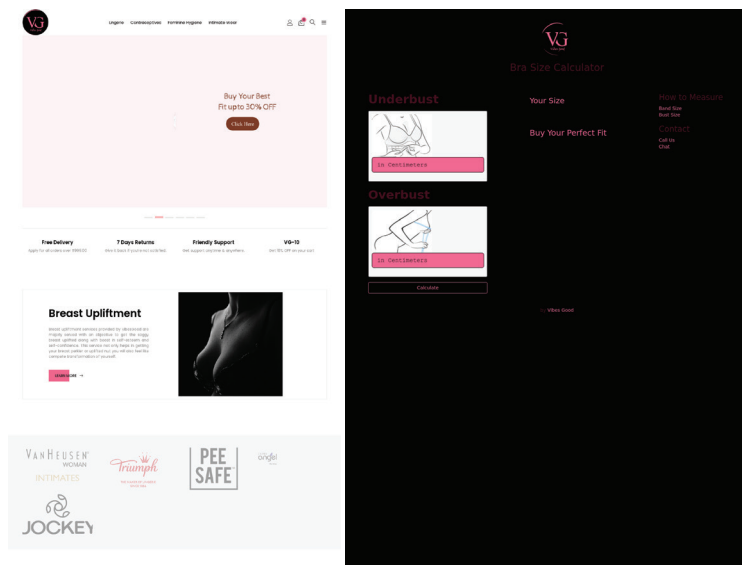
VG

Lingerie Contraceptives Feminine Hygiene Intimate Wear

Buy Your Best
Fit upto 30% OFF

Click Here

Free Delivery
Apply for all orders over ₹999.00

7 Days Returns
Initial 7 days if you are not satisfied

Friendly Support
We support anytime & anywhere

VG-10
Get 10% OFF on your cart

Breast Upliftment

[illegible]

LEARN MORE →

VAN HEUSEN WOMAN INTIMATES

Triumph

PEE SAFE

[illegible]

JOCKEY

VG

Bra Size Calculator

Underbust

in Centimeters

Overbust

in Centimeters

Calculate

Your Size

Buy Your Perfect Fit

How to Measure
Band Size
Bust Size

Contact
Call Us
Chat

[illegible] Vibes Good